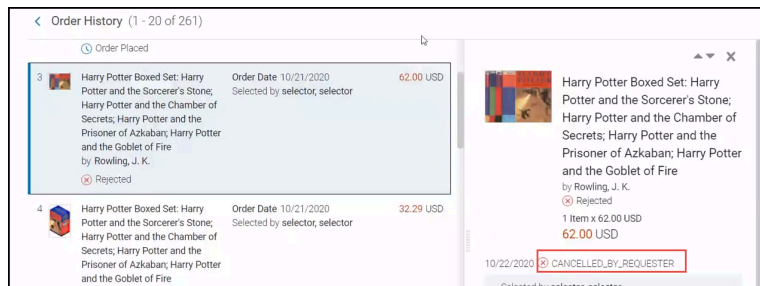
Order History (1 - 20 of 261)

Order Placed

3 Harry Potter Boxed Set: Harry Potter and the Sorcerer's Stone; Harry Potter and the Chamber of Secrets; Harry Potter and the Prisoner of Azkaban; Harry Potter and the Goblet of Fire
by Rowling, J. K.
Rejected

Order Date 10/21/2020
Selected by selector, selector

62.00 USD

4 Harry Potter Boxed Set: Harry Potter and the Sorcerer's Stone; Harry Potter and the Chamber of Secrets; Harry Potter and the Prisoner of Azkaban; Harry Potter and the Goblet of Fire

Order Date 10/21/2020
Selected by selector, selector

32.29 USD

Harry Potter Boxed Set: Harry Potter and the Sorcerer's Stone; Harry Potter and the Chamber of Secrets; Harry Potter and the Prisoner of Azkaban; Harry Potter and the Goblet of Fire
by Rowling, J. K.
Rejected
1 Item x 62.00 USD
62.00 USD

10/22/2020 CANCELLED_BY_REQUESTER